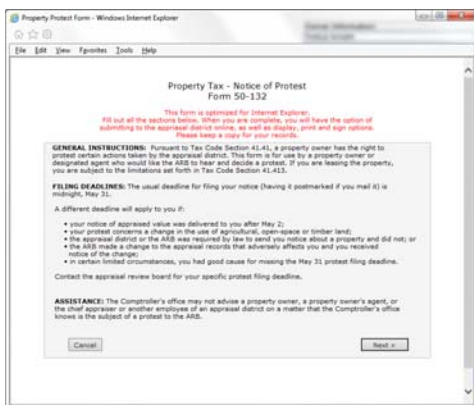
Property Protest Form - Windows Internet Explorer

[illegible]
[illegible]

File Edit View Favorites Tools Help

Property Tax - Notice of Protest
Form 50-132

This form is optimized for Internet Explorer.
Fill out all the sections below. When you are complete, you will have the option of submitting to the appraisal district online, as well as display, print and sign options.
Please keep a copy for your records.

GENERAL INSTRUCTIONS: Pursuant to Tax Code Section 41.41, a property owner has the right to protest certain actions taken by the appraisal district. This form is for use by a property owner or designated agent who would like the ARB to hear and decide a protest. If you are leasing the property, you are subject to the limitations set forth in Tax Code Section 41.413.

FILING DEADLINES: The usual deadline for filing your notice (having it postmarked if you mail it) is midnight, May 31.

A different deadline will apply to you if:

• your notice of appraised value was delivered to you after May 2;
• your protest concerns a change in the use of agricultural, open-space or timber land;
• the appraisal district or the ARB was required by law to send you notice about a property and did not; or
• the ARB made a change to the appraisal records that adversely affects you and you received notice of the change;
• in certain limited circumstances, you had good cause for missing the May 31 protest filing deadline.

Contact the appraisal review board for your specific protest filing deadline.

ASSISTANCE: The Comptroller's office may not advise a property owner, a property owner's agent, or the chief appraiser or another employee of an appraisal district on a matter that the Comptroller's office knows is the subject of a protest to the ARB.

Cancel

Next »